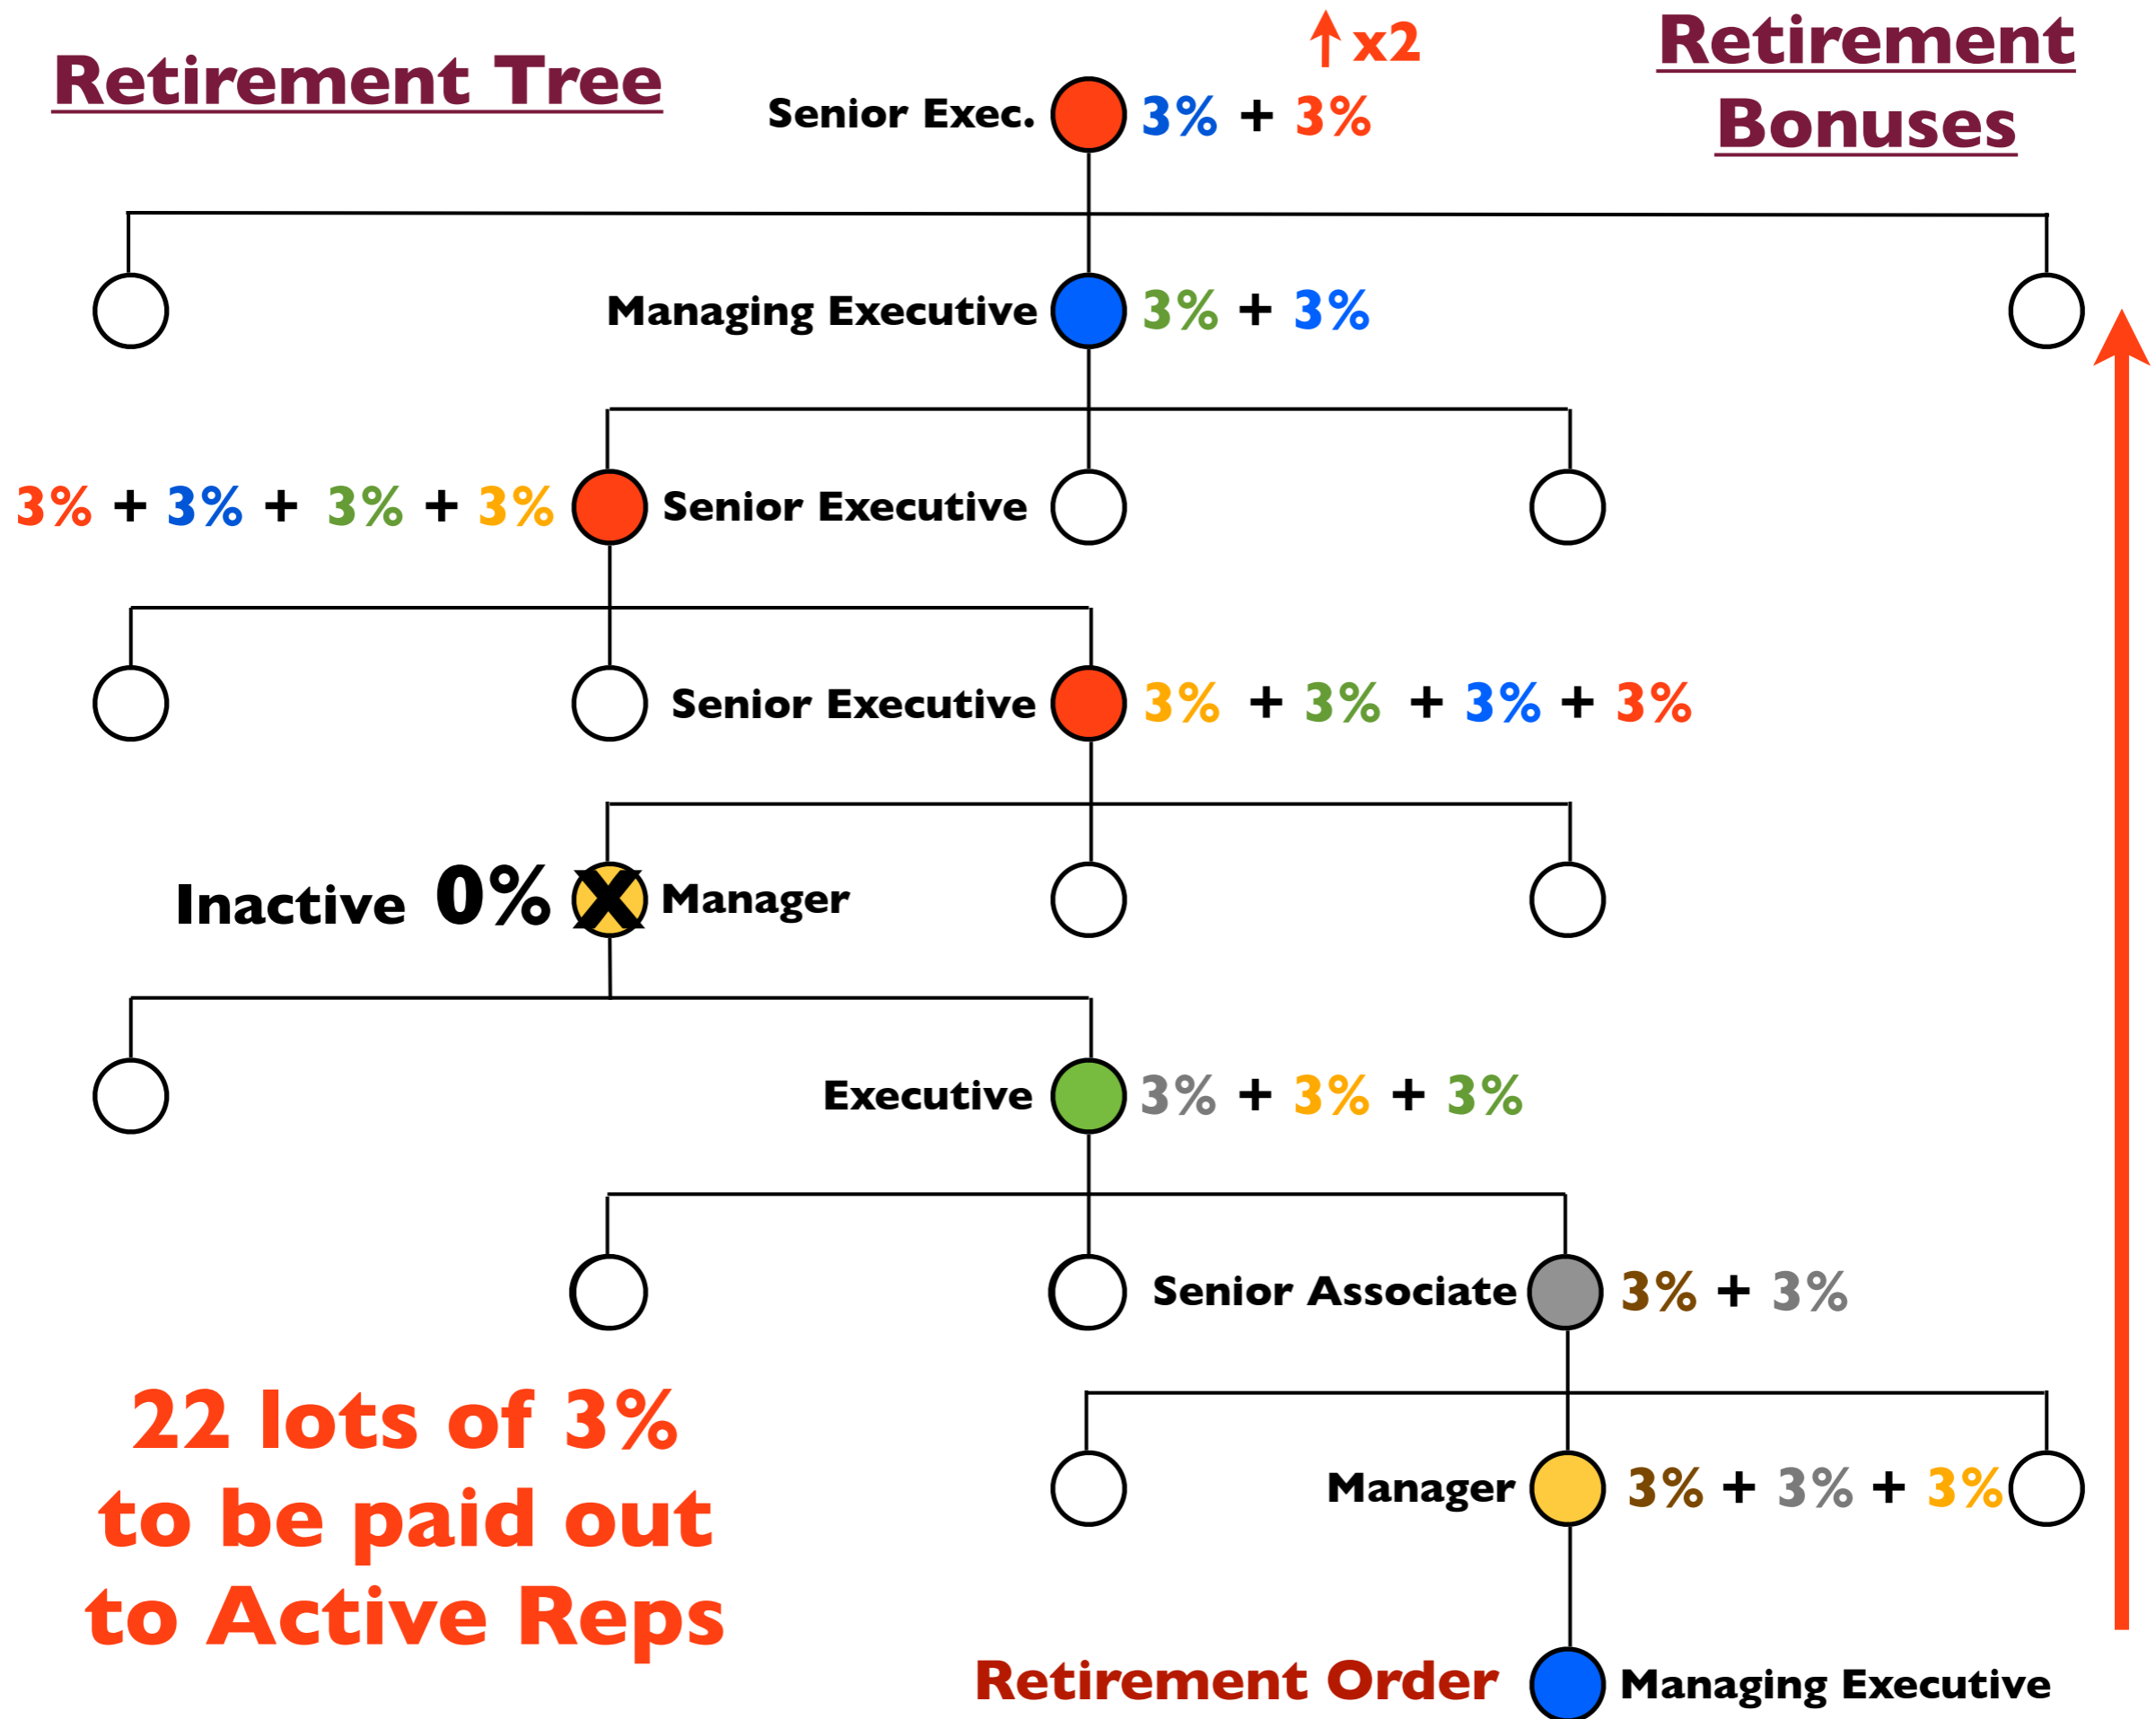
Retirement Tree

x2

Senior Exec. 3% + 3%

Retirement Bonuses

Managing Executive 3% + 3%

3% + 3% + 3% + 3% Senior Executive

Senior Executive 3% + 3% + 3% + 3%

Inactive 0% X Manager

Executive 3% + 3% + 3%

Senior Associate 3% + 3%

22 lots of 3% to be paid out to Active Reps

Manager 3% + 3% + 3%

Retirement Order

Managing Executive